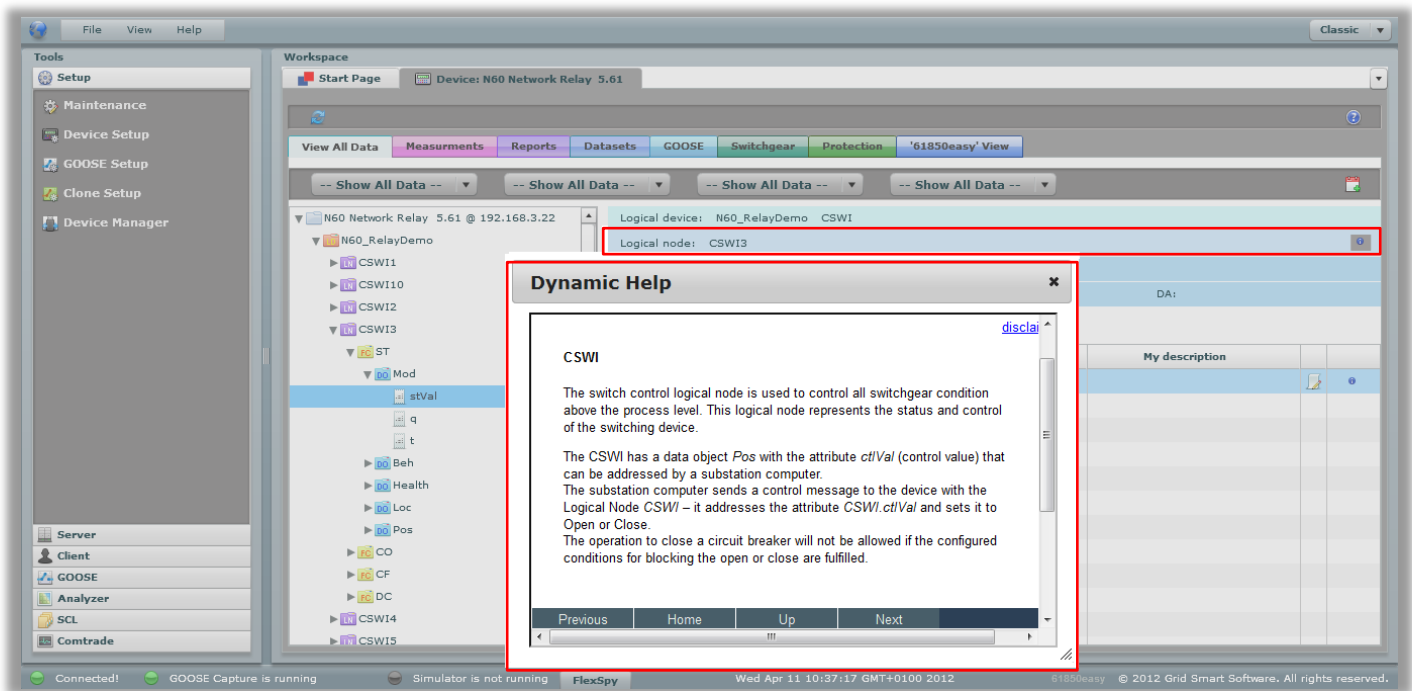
File View Help

Classic

Tools

Setup

Maintenance

Device Setup

GOOSE Setup

Clone Setup

Device Manager

Server

Client

GOOSE

Analyzer

SCL

Comtrade

Workspace

Start Page

Device: N60 Network Relay 5.61

View All Data | Measurments | Reports | Datasets | GOOSE | Switchgear | Protection | '61850easy' View

-- Show All Data --

-- Show All Data --

-- Show All Data --

-- Show All Data --

N60 Network Relay 5.61 @ 192.168.3.22

N60_RelayDemo

CSWI1

CSWI10

CSWI2

CSWI3

ST

Mod

stVal

q

t

Beh

Health

Loc

Pos

CO

CF

DC

CSWI4

CSWI5

Logical device: N60_RelayDemo CSWI

Logical node: CSWI3

DA:

My description

Dynamic Help

discla

CSWI

The switch control logical node is used to control all switchgear condition above the process level. This logical node represents the status and control of the switching device.

The CSWI has a data object *Pos* with the attribute *ctlVal* (control value) that can be addressed by a substation computer.
The substation computer sends a control message to the device with the Logical Node *CSWI* – it addresses the attribute *CSWI.ctlVal* and sets it to Open or Close.
The operation to close a circuit breaker will not be allowed if the configured conditions for blocking the open or close are fulfilled.

Previous | Home | Up | Next

Connected! GOOSE Capture is running Simulator is not running FlexSpy Wed Apr 11 10:37:17 GMT+0100 2012 61850easy © 2012 Grid Smart Software. All rights reserved.